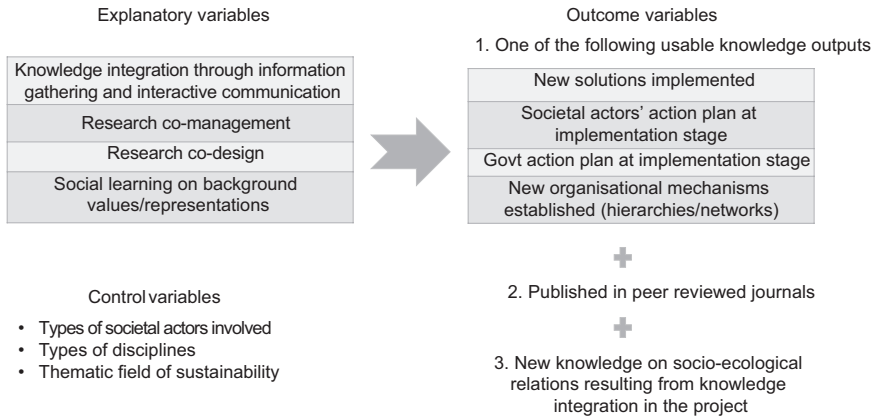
Explanatory variables

Knowledge integration through information gathering and interactive communication

Research co-management

Research co-design

Social learning on background values/representations

Outcome variables

1. One of the following usable knowledge outputs

New solutions implemented

Societal actors' action plan at implementation stage

Govt action plan at implementation stage

New organisational mechanisms established (hierarchies/networks)

Control variables

• Types of societal actors involved
• Types of disciplines
• Thematic field of sustainability

2. Published in peer reviewed journals

3. New knowledge on socio-ecological relations resulting from knowledge integration in the project